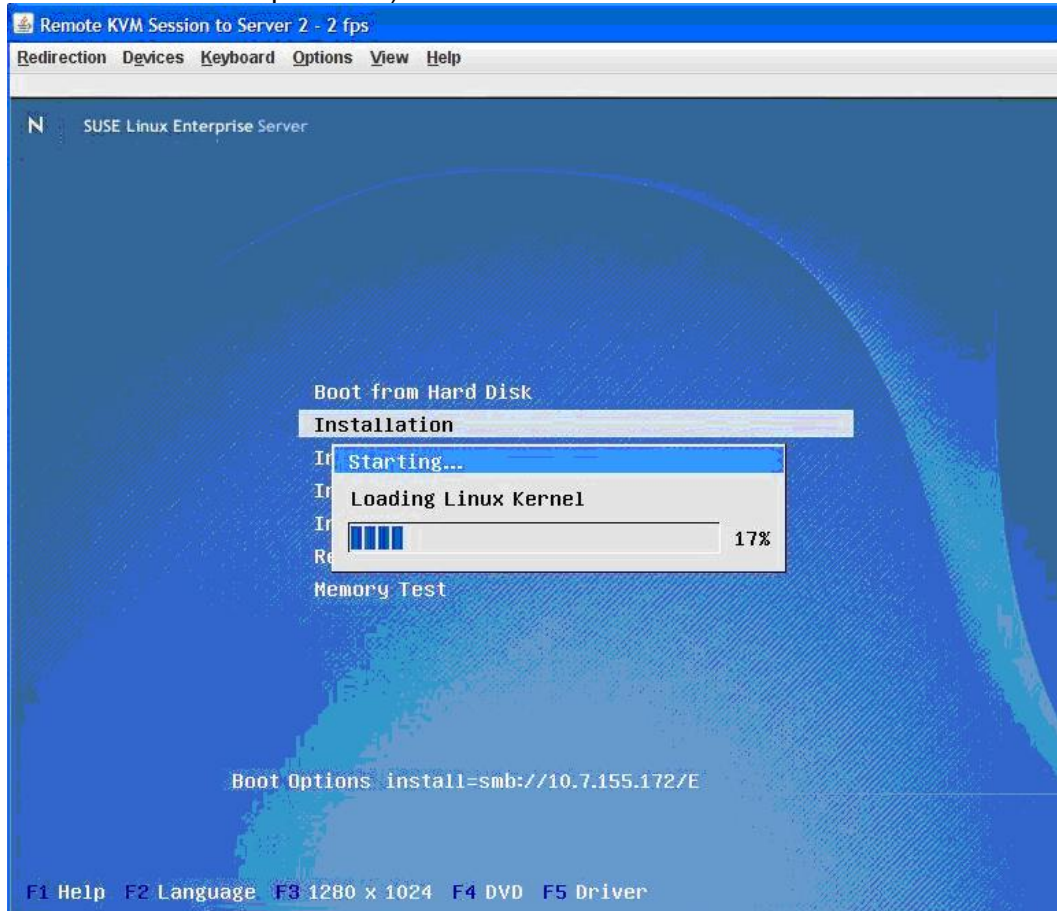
Remote KVM Session to Server 2 - 2 fps
Redirection Devices Keyboard Options View Help

N SUSE Linux Enterprise Server

Boot from Hard Disk
Installation
In
In
In
Re
Memory Test

Starting...
Loading Linux Kernel
17%

Boot Options install=smb://10.7.155.172/E

F1 Help F2 Language F3 1280 x 1024 F4 DVD F5 Driver